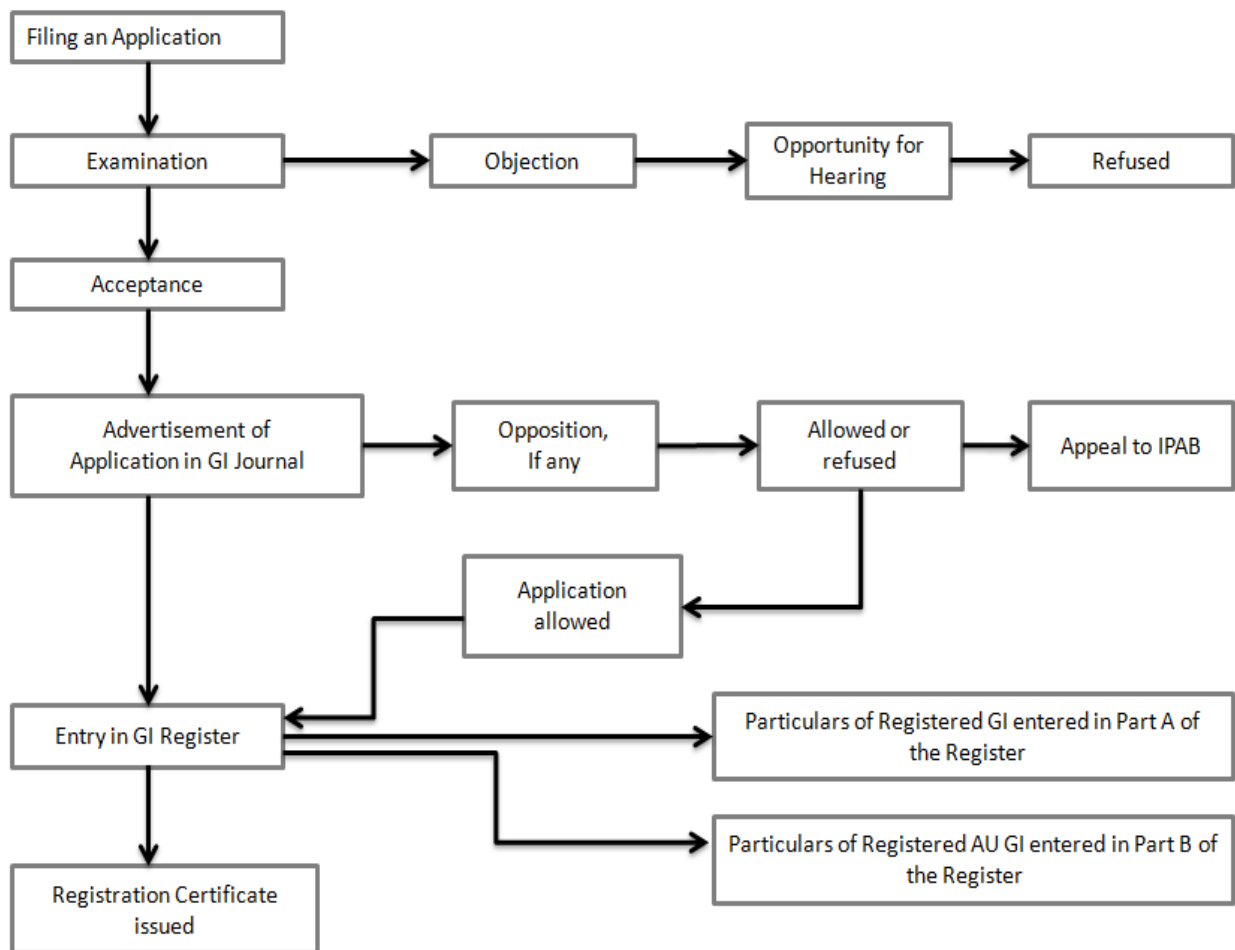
Filing an Application

Examination

Objection

Opportunity for Hearing

Refused

Acceptance

Advertisement of Application in GI Journal

Opposition, If any

Allowed or refused

Appeal to IPAB

Application allowed

Entry in GI Register

Particulars of Registered GI entered in Part A of the Register

Particulars of Registered AU GI entered in Part B of the Register

Registration Certificate issued